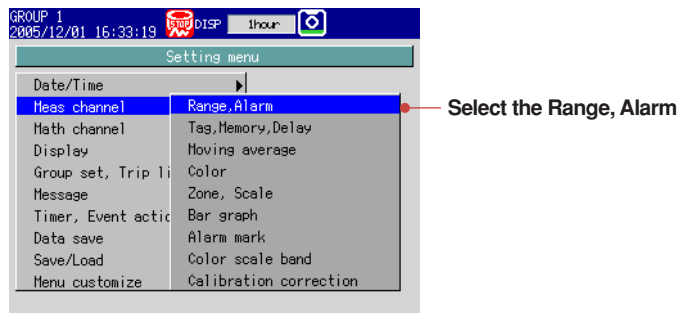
GROUP 1
2005/12/01 16:33:19 STOP DISP 1hour

Setting menu

Date/Time
Meas channel
Math channel
Display
Group set, Trip li
Message
Timer, Event actic
Data save
Save/Load
Menu customize

Range,Alarm
Tag,Memory,Delay
Moving average
Color
Zone, Scale
Bar graph
Alarm mark
Color scale band
Calibration correction

Select the Range, Alarm